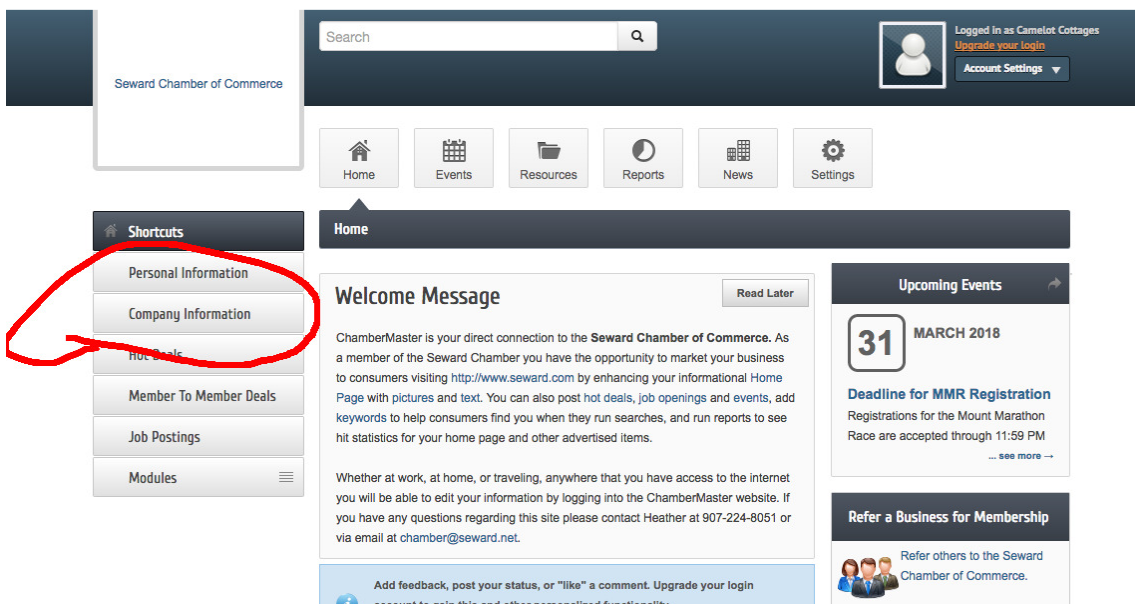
Seward Chamber of Commerce

Search

Logged in as Camelot Cottages
Upgrade your login
Account Settings

Home Events Resources Reports News Settings

Shortcuts
Personal Information
Company Information
Hot Deals
Member To Member Deals
Job Postings
Modules

Home

Welcome Message

Read Later

ChamberMaster is your direct connection to the **Seward Chamber of Commerce.** As a member of the Seward Chamber you have the opportunity to market your business to consumers visiting http://www.seward.com by enhancing your informational Home Page with pictures and text. You can also post hot deals, job openings and events, add keywords to help consumers find you when they run searches, and run reports to see hit statistics for your home page and other advertised items.

Whether at work, at home, or traveling, anywhere that you have access to the internet you will be able to edit your information by logging into the ChamberMaster website. If you have any questions regarding this site please contact Heather at 907-224-8051 or via email at chamber@seward.net.

Add feedback, post your status, or "like" a comment. Upgrade your login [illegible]

Upcoming Events

31 MARCH 2018

Deadline for MMR Registration
Registrations for the Mount Marathon Race are accepted through 11:59 PM
... see more →

Refer a Business for Membership

Refer others to the Seward Chamber of Commerce.